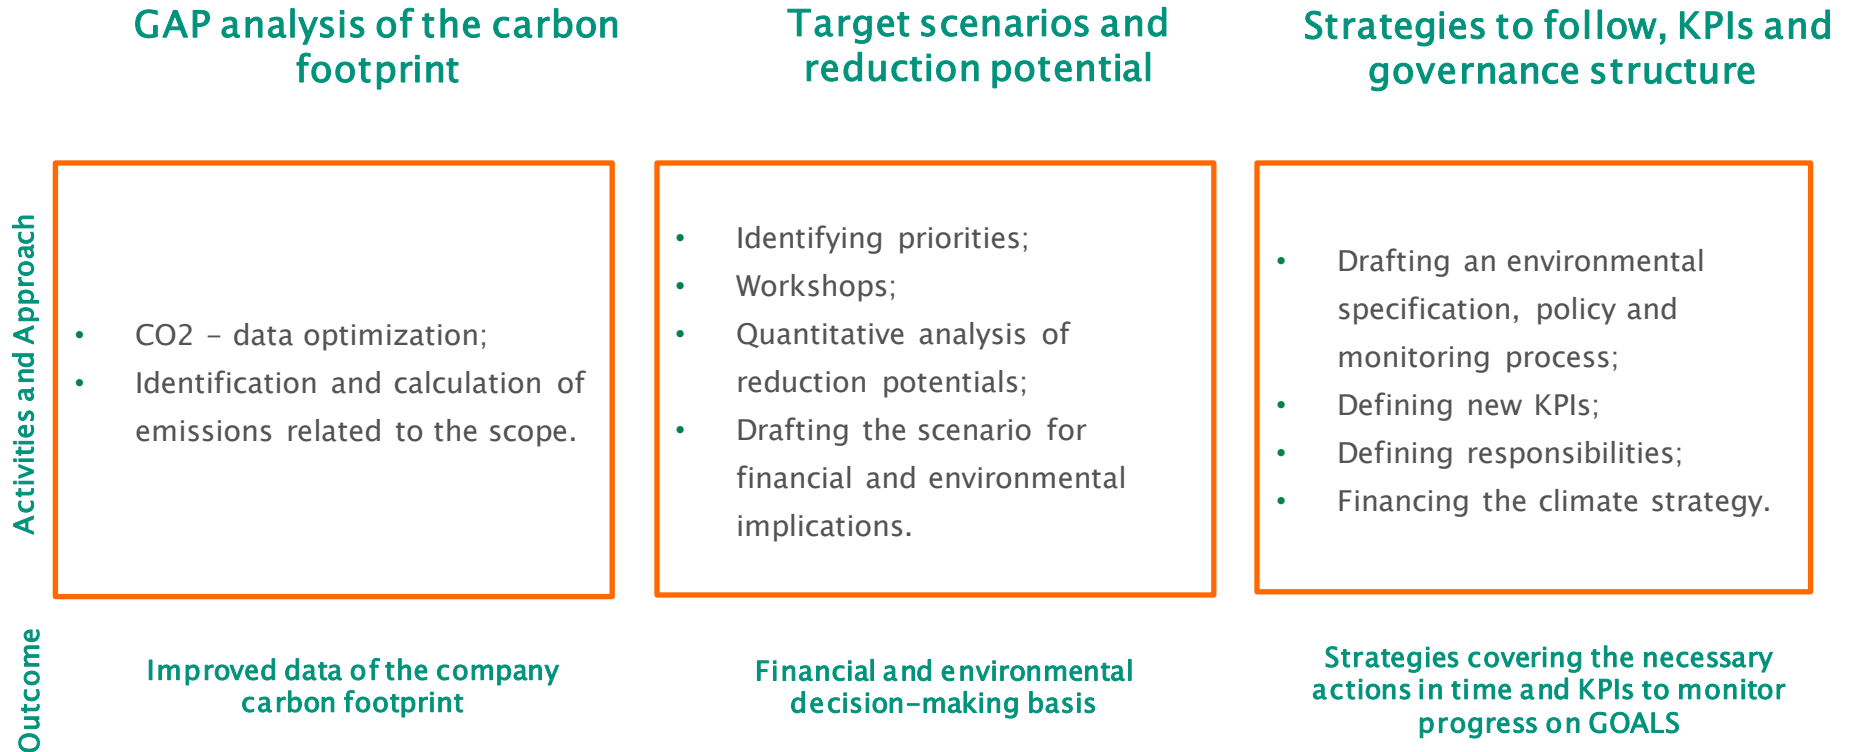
GAP analysis of the carbon footprint

Target scenarios and reduction potential

Strategies to follow, KPIs and governance structure

Activities and Approach

• CO2 - data optimization;
• Identification and calculation of emissions related to the scope.

• Identifying priorities;
• Workshops;
• Quantitative analysis of reduction potentials;
• Drafting the scenario for financial and environmental implications.

• Drafting an environmental specification, policy and monitoring process;
• Defining new KPIs;
• Defining responsibilities;
• Financing the climate strategy.

Outcome

Improved data of the company carbon footprint

Financial and environmental decision-making basis

Strategies covering the necessary actions in time and KPIs to monitor progress on GOALS